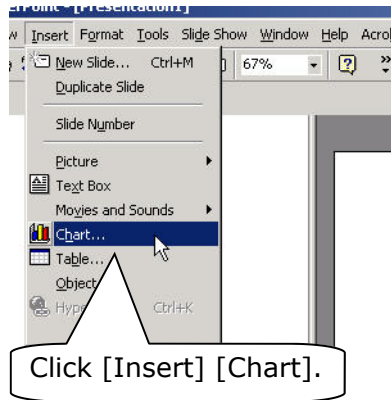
erPoint - [Presentation1]

w Insert Format Tools Slide Show Window Help Acrol

New Slide... Ctrl+M
Duplicate Slide

67%

Slide Number

Picture
Text Box
Movies and Sounds
Chart...
Table...
Object
Hype

Ctrl+K

Click [Insert] [Chart].